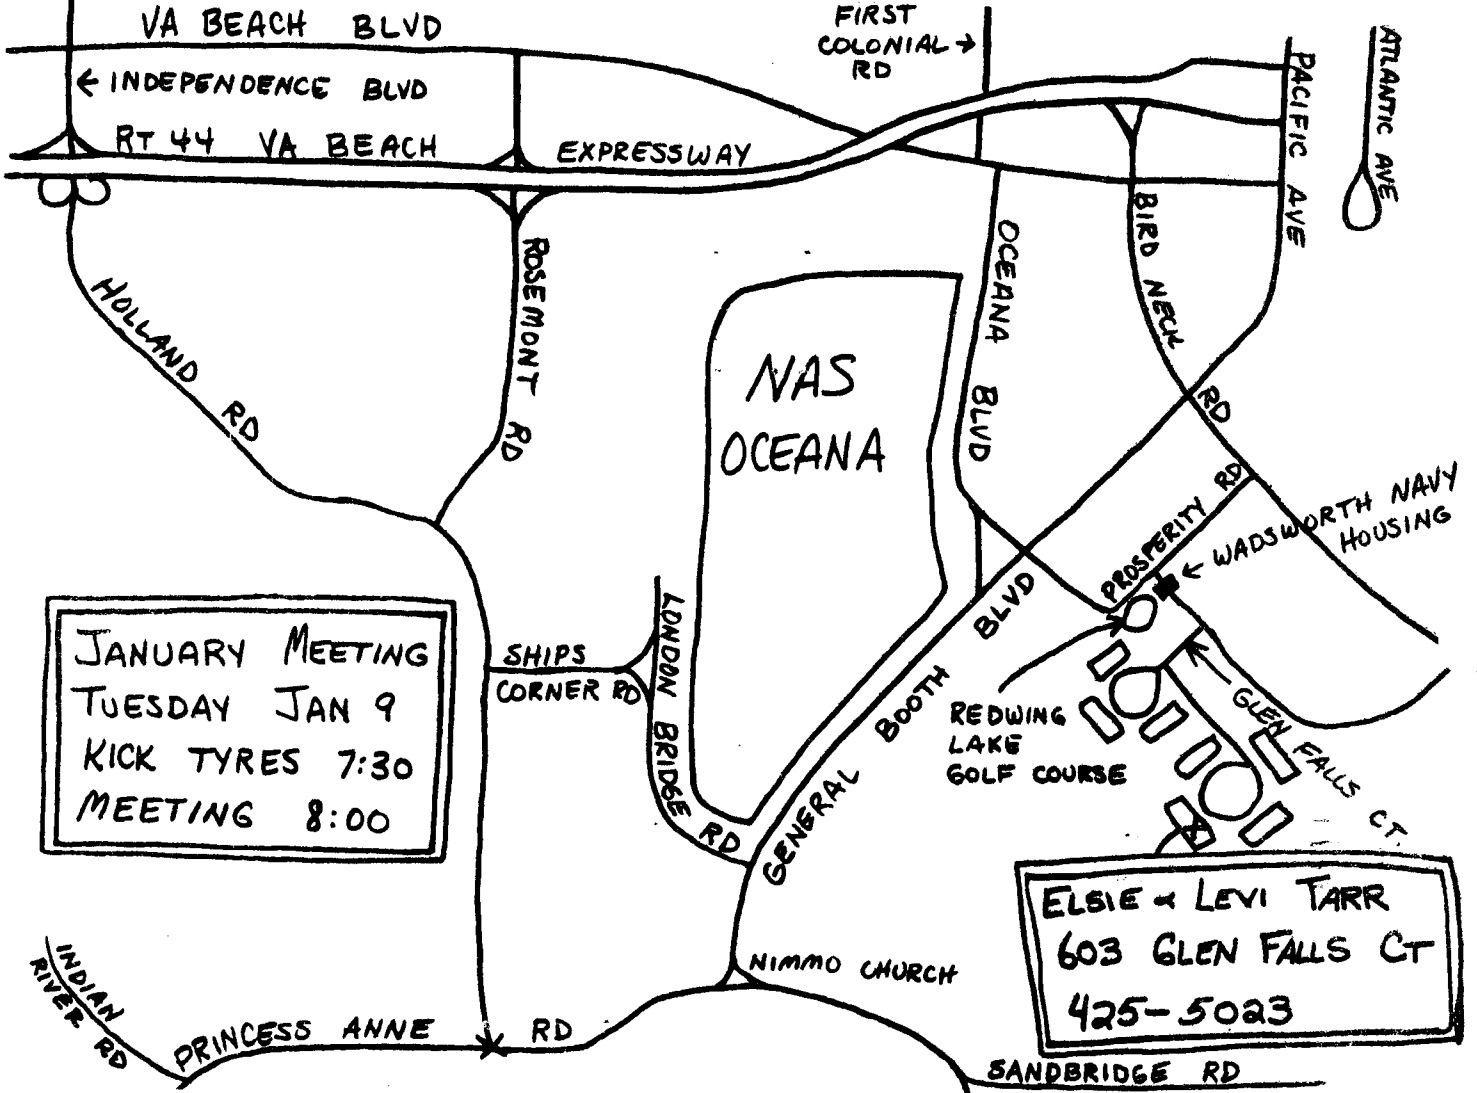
VA BEACH BLVD

FIRST COLONIAL → RD

← INDEPENDENCE BLVD

RT 44 VA BEACH EXPRESSWAY

PACIFIC AVE

ATLANTIC AVE

BIRD NECK RD

OCEANA BLVD

ROSEMONT RD

HOLLAND RD

NAS OCEANA

PROSPERITY RD

← WADSWORTH NAVY HOUSING

GENERAL BOOTH BLVD

LONDON BRIDGE RD

SHIPS CORNER RD

JANUARY MEETING
TUESDAY JAN 9
KICK TYRES 7:30
MEETING 8:00

REDWING LAKE GOLF COURSE

GLEN FALLS CT.

ELSIE & LEVI TARR
603 GLEN FALLS CT
425-5023

NIMMO CHURCH

INDIAN RIVER RD

PRINCESS ANNE RD

SANDBRIDGE RD